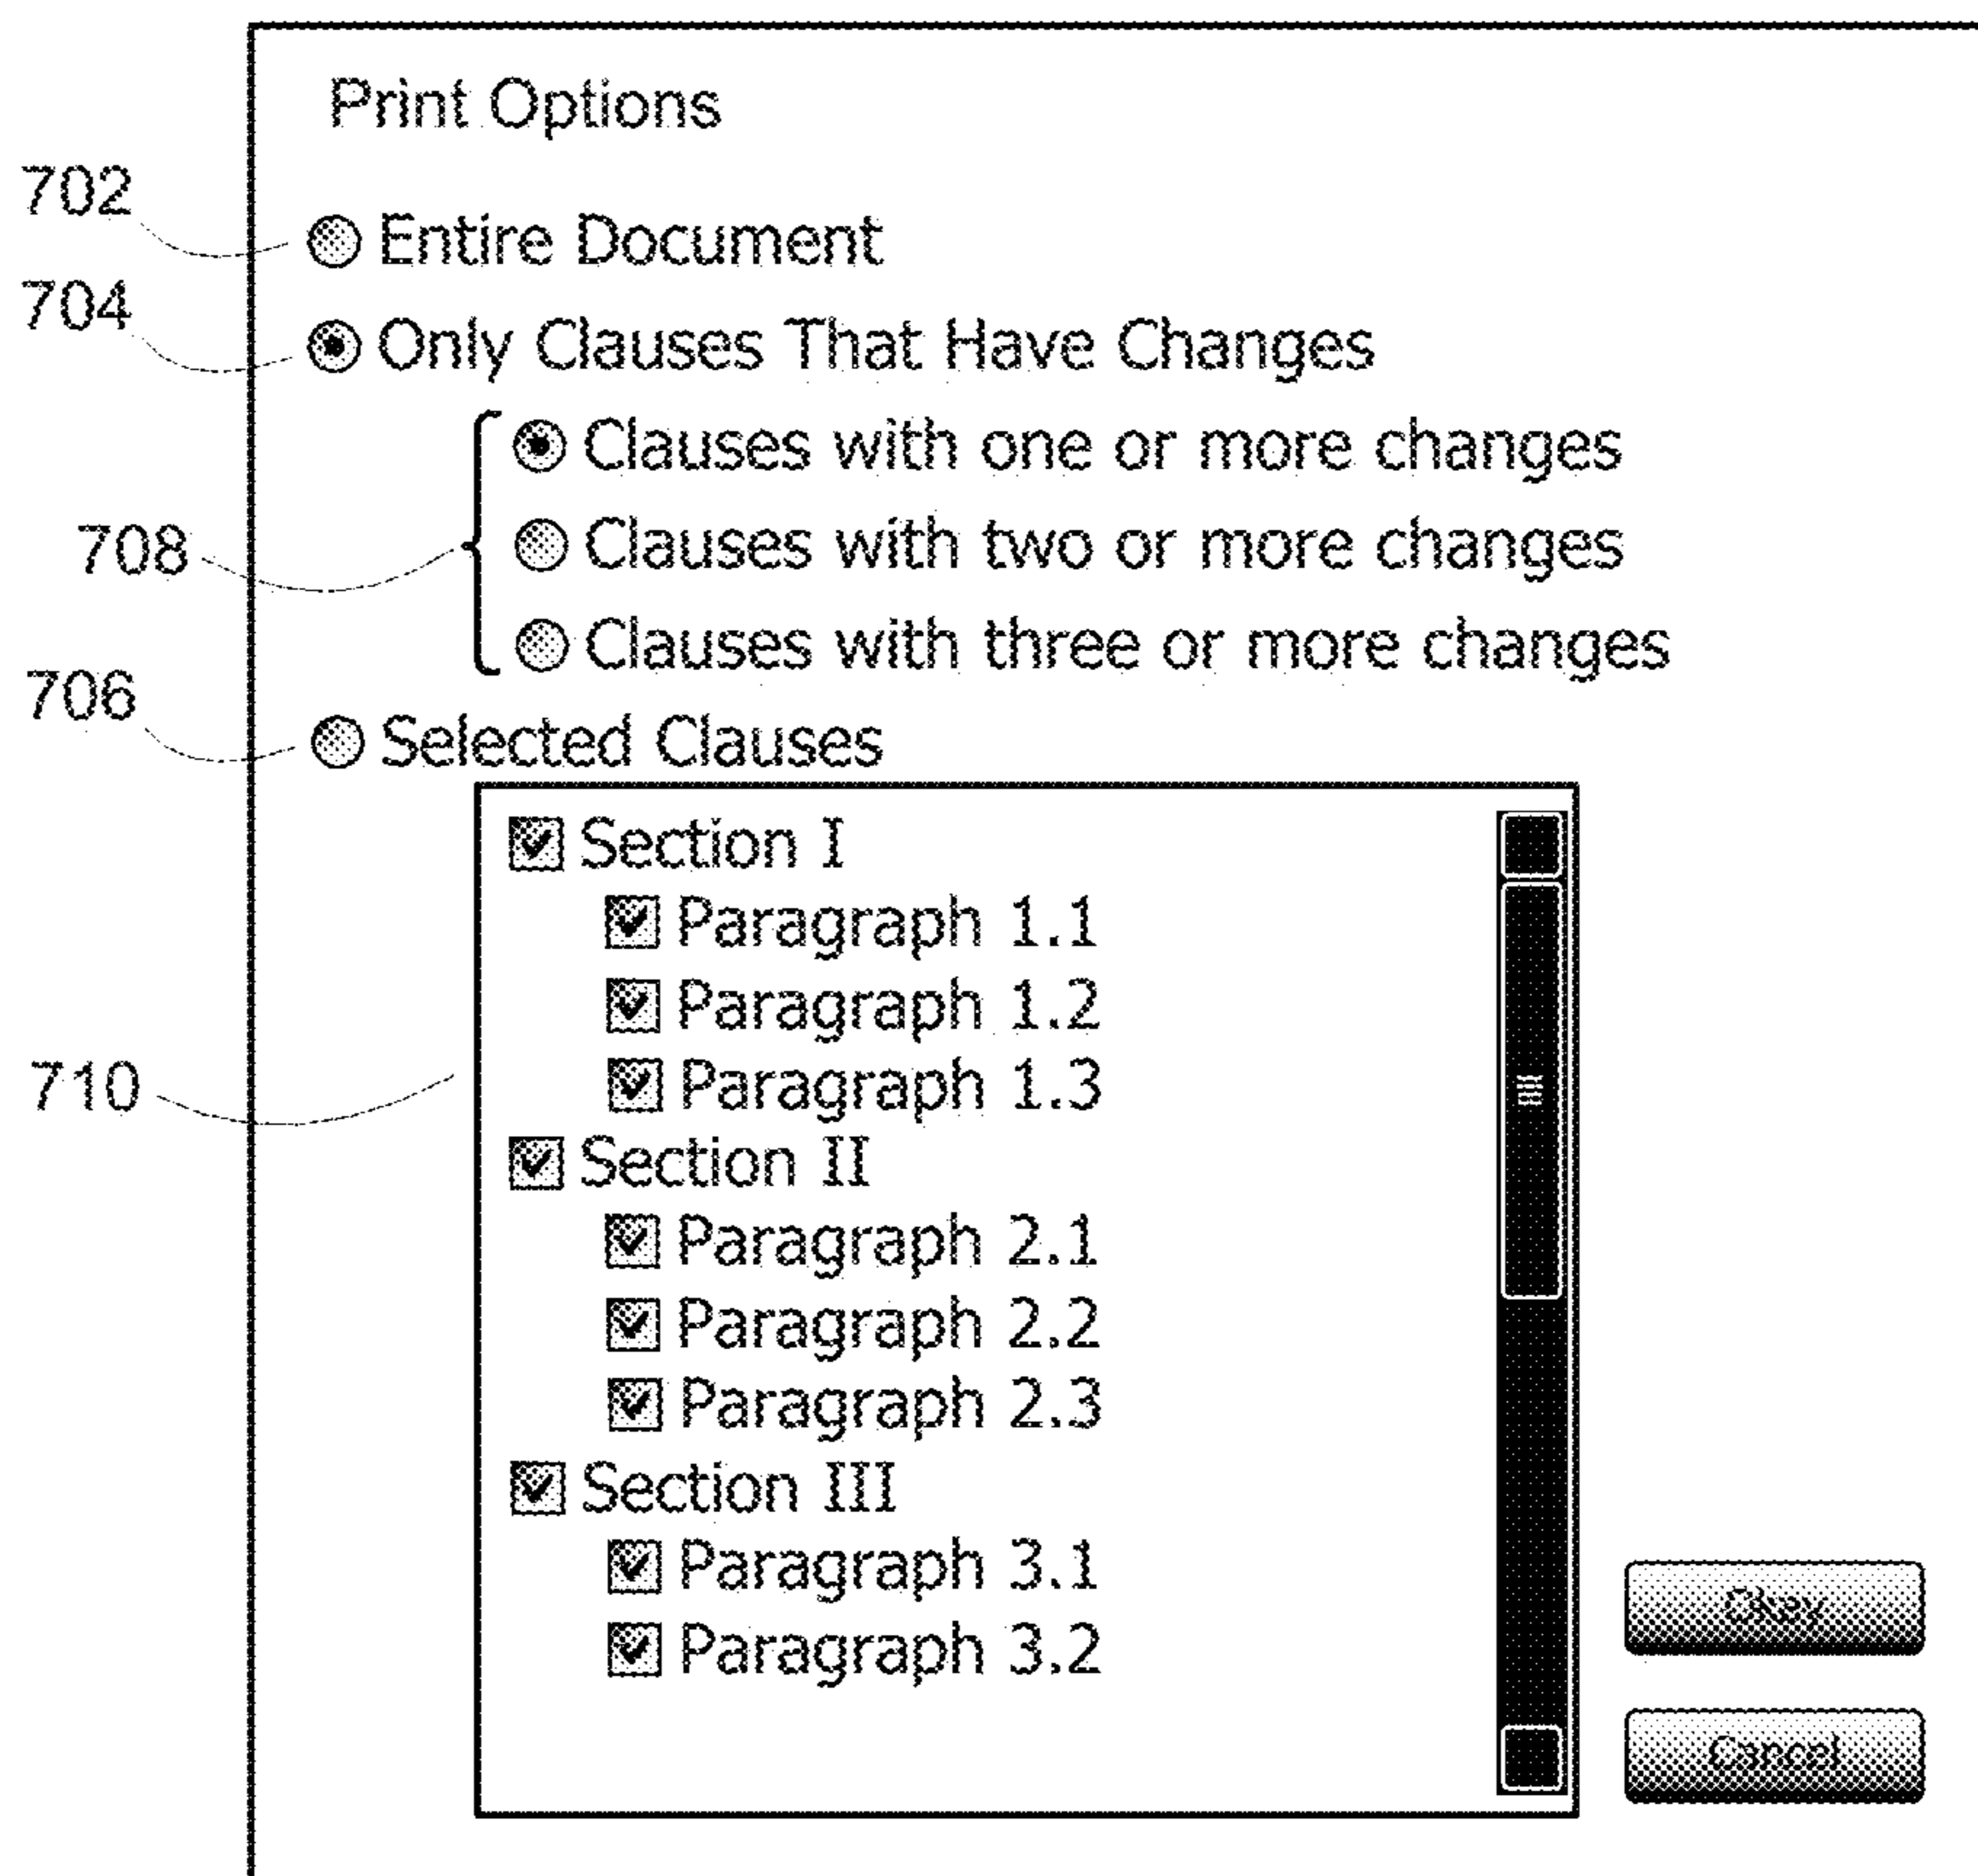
Print Options

702 Entire Document

704 Only Clauses That Have Changes

Clauses with one or more changes

708 Clauses with two or more changes

Clauses with three or more changes

706 Selected Clauses

Section I
Paragraph 1.1
Paragraph 1.2
710 Paragraph 1.3
Section II
Paragraph 2.1
Paragraph 2.2
Paragraph 2.3
Section III
Paragraph 3.1
Paragraph 3.2

Okay

Cancel